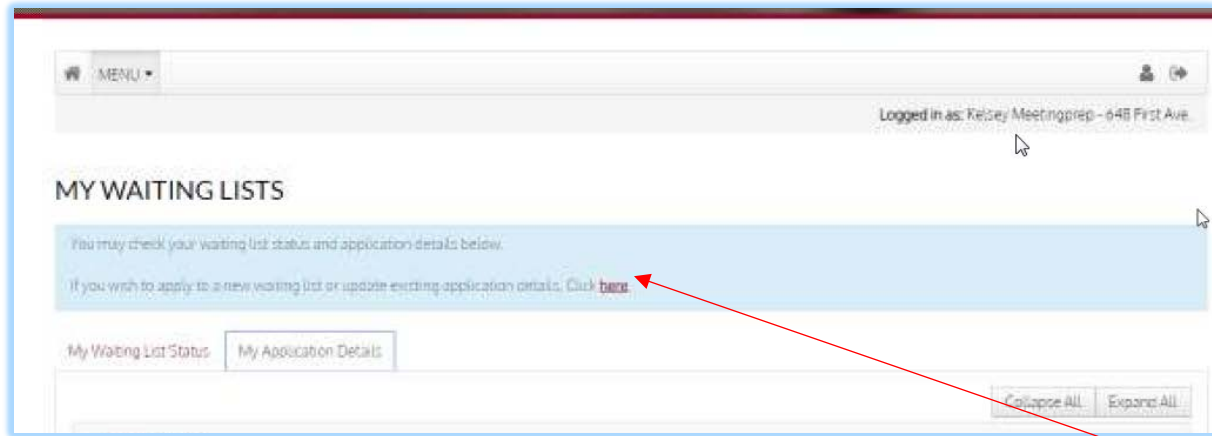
MENU ▾

Logged in as: Kelsey Meetingprep - 648 First Ave.

MY WAITING LISTS

You may check your waiting list status and application details below.

If you wish to apply to a new waiting list or update existing application details, Click here.

My Waiting List Status

My Application Details

Collapse All

Expand All